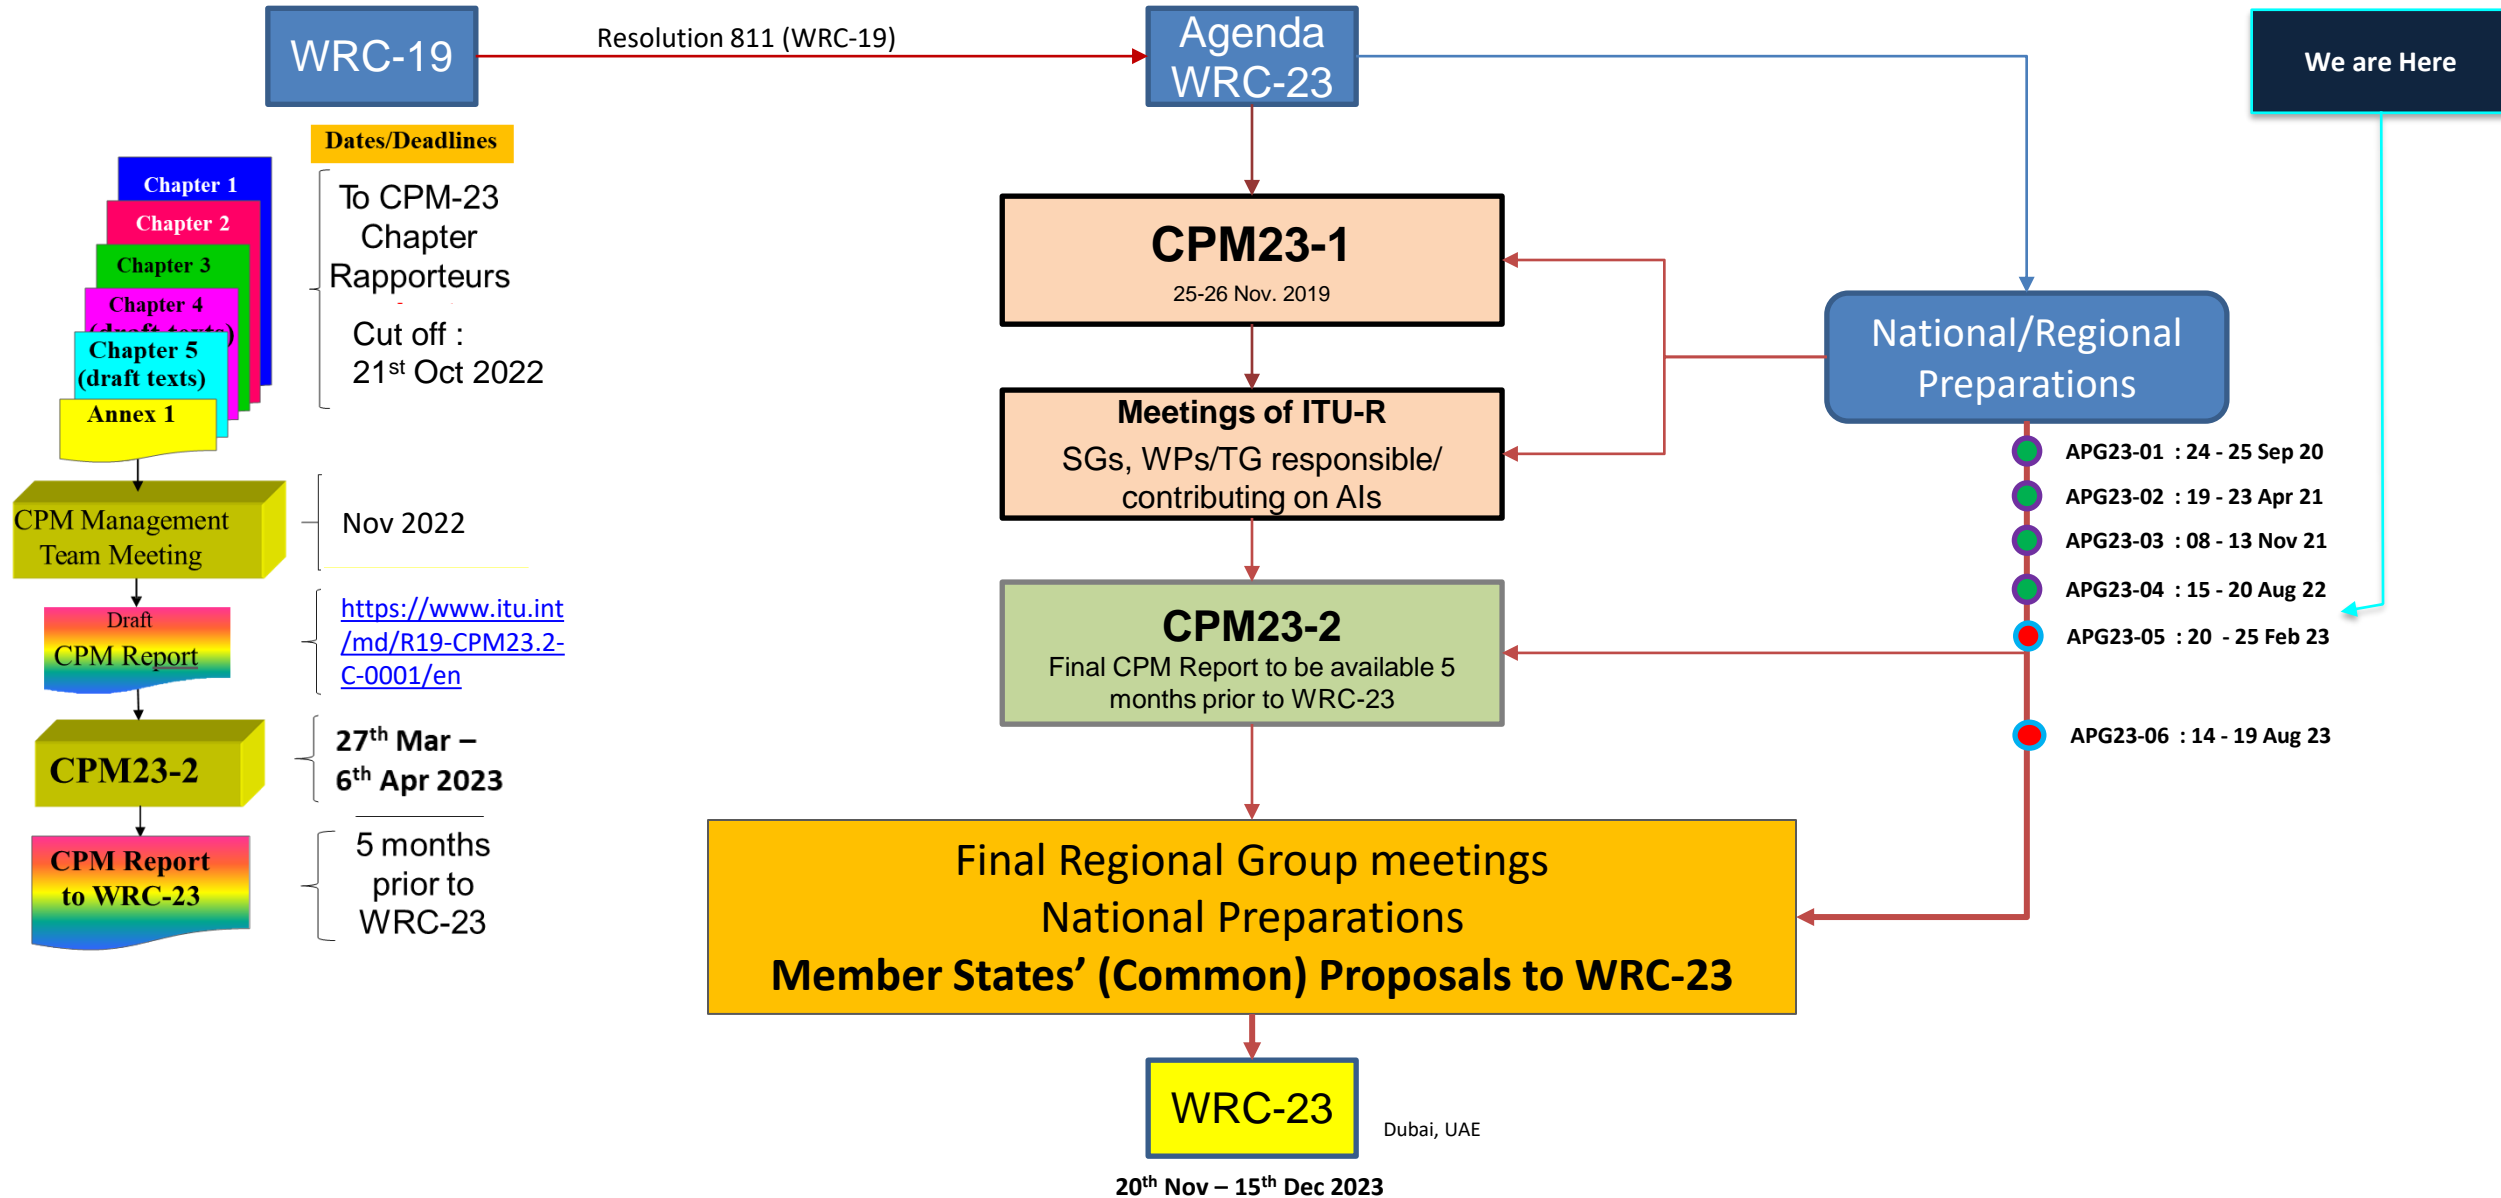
WRC-19

Resolution 811 (WRC-19)

Agenda WRC-23

We are Here

Dates/Deadlines

Chapter 1
Chapter 2
Chapter 3
Chapter 4
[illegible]
Chapter 5 (draft texts)
Annex 1

To CPM-23 Chapter Rapporteurs

Cut off : $21^{st}$ Oct 2022

CPM23-1
25-26 Nov. 2019

National/Regional Preparations

Meetings of ITU-R
SGs, WPs/TG responsible/ contributing on AIs

APG23-01 : 24 - 25 Sep 20
APG23-02 : 19 - 23 Apr 21
APG23-03 : 08 - 13 Nov 21
APG23-04 : 15 - 20 Aug 22
APG23-05 : 20 - 25 Feb 23
APG23-06 : 14 - 19 Aug 23

CPM Management Team Meeting

Nov 2022

Draft
CPM Report

https://www.itu.int/md/R19-CPM23.2-C-0001/en

CPM23-2
Final CPM Report to be available 5 months prior to WRC-23

CPM23-2

$27^{th}$ Mar – $6^{th}$ Apr 2023

CPM Report to WRC-23

5 months prior to WRC-23

Final Regional Group meetings
National Preparations
Member States' (Common) Proposals to WRC-23

WRC-23

Dubai, UAE

$20^{th}$ Nov – $15^{th}$ Dec 2023